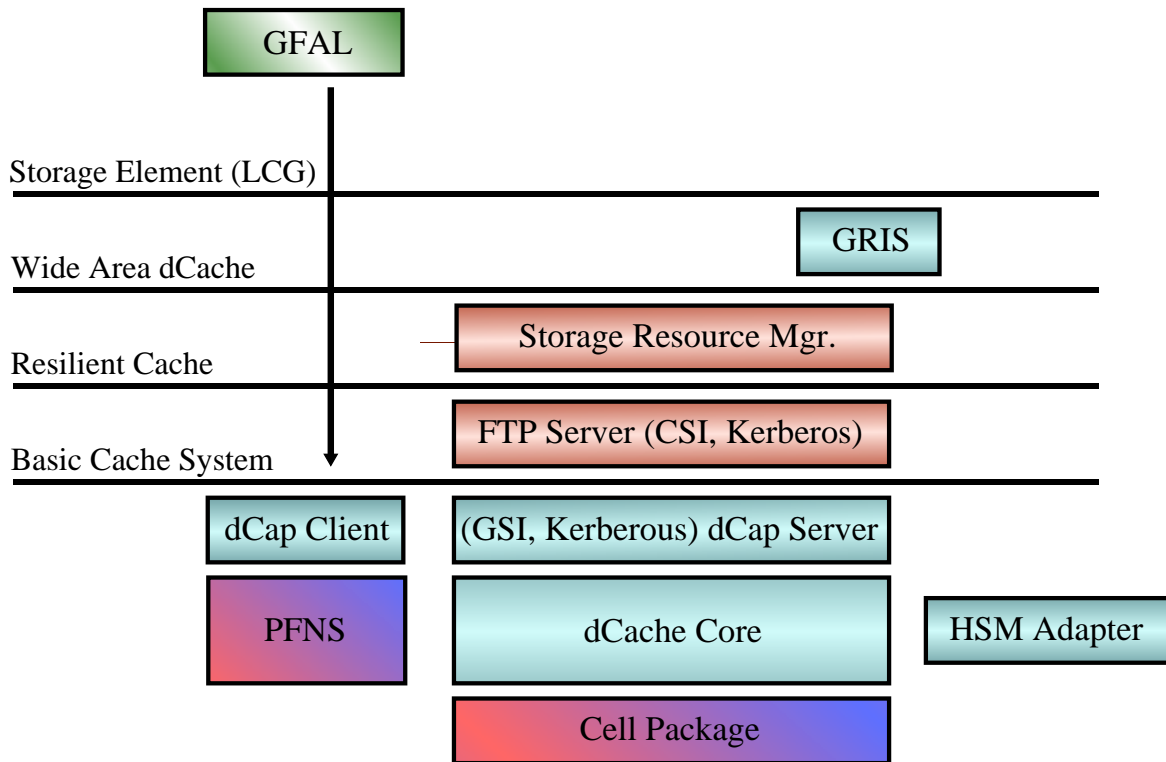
GFAL

Storage Element (LCG)

GRIS

Wide Area dCache

Storage Resource Mgr.

Resilient Cache

FTP Server (CSI, Kerberos)

Basic Cache System

dCap Client

(GSI, Kerberous) dCap Server

PFNS

dCache Core

HSM Adapter

Cell Package